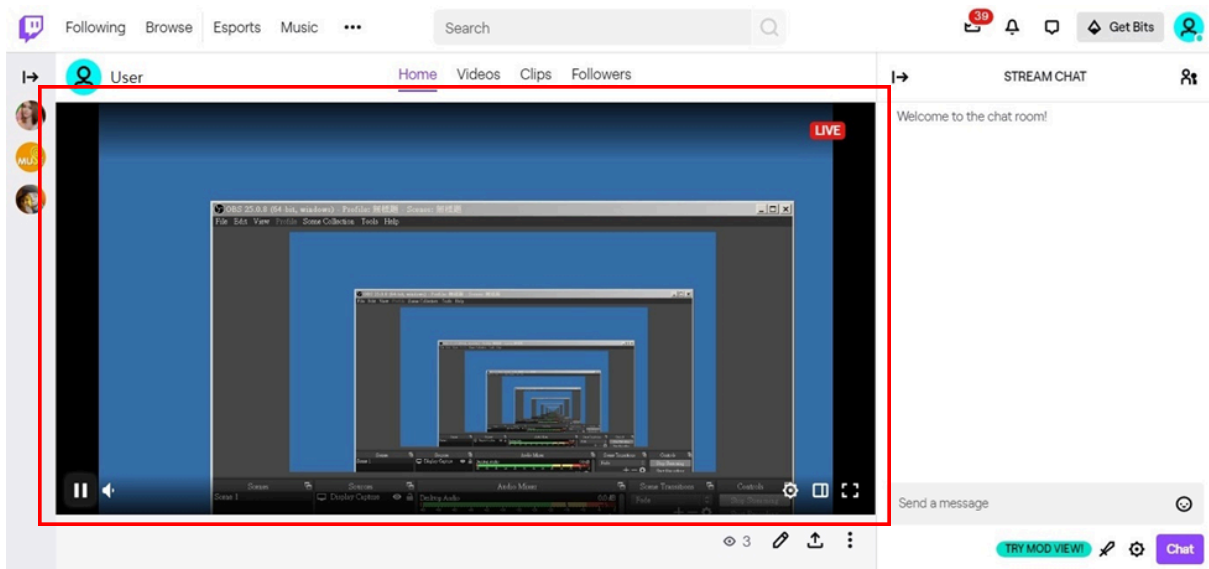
Following Browse Esports Music •••

Search

39

Get Bits

User

Home Videos Clips Followers

STREAM CHAT

Welcome to the chat room!

LIVE

OBS 25.0.8 (64-bit, windows) - Profile: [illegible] - Scenes: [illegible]

File Edit View Profile Scene Collection Tools Help

Scenes Sources Audio Mixer Scene Transitions Controls

Scene 1 Display Capture Desktop Audio Fade

Start Streaming

Send a message

3

TRY MOD VIEW!

Chat